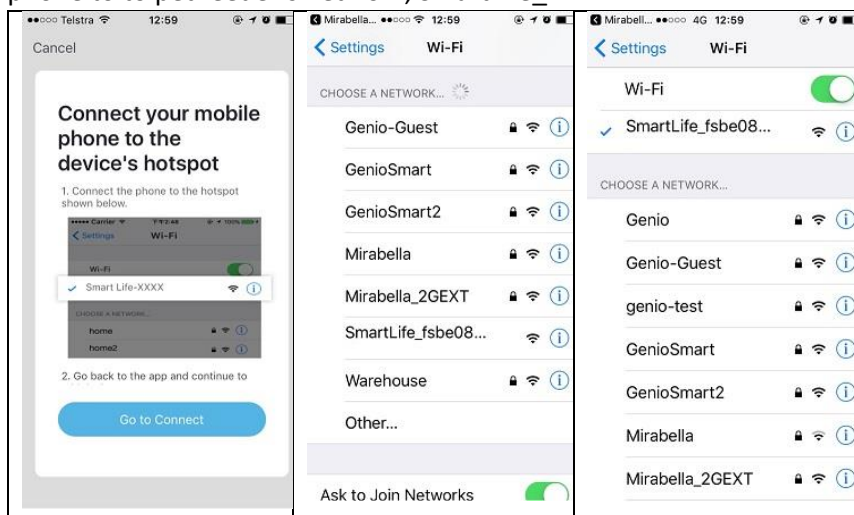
●●○○○ Telstra 12:59

Cancel

Connect your mobile phone to the device's hotspot

1. Connect the phone to the hotspot shown below.

●●●●● Carrier 7:7:2:48 100%

Settings Wi-Fi

Wi-Fi

Smart Life-XXXX

CHOOSE A NETWORK...

home

home2

2. Go back to the app and continue to

Go to Connect

Mirabella ●●○○○ 12:59

Settings Wi-Fi

CHOOSE A NETWORK...

Genio-Guest

GenioSmart

GenioSmart2

Mirabella

Mirabella_2GEXT

SmartLife_fsbe08...

Warehouse

Other...

Ask to Join Networks

Mirabell... ●●○○○ 4G 12:59

Settings Wi-Fi

Wi-Fi

SmartLife_fsbe08...

CHOOSE A NETWORK...

Genio

Genio-Guest

genio-test

GenioSmart

GenioSmart2

Mirabella

Mirabella_2GEXT